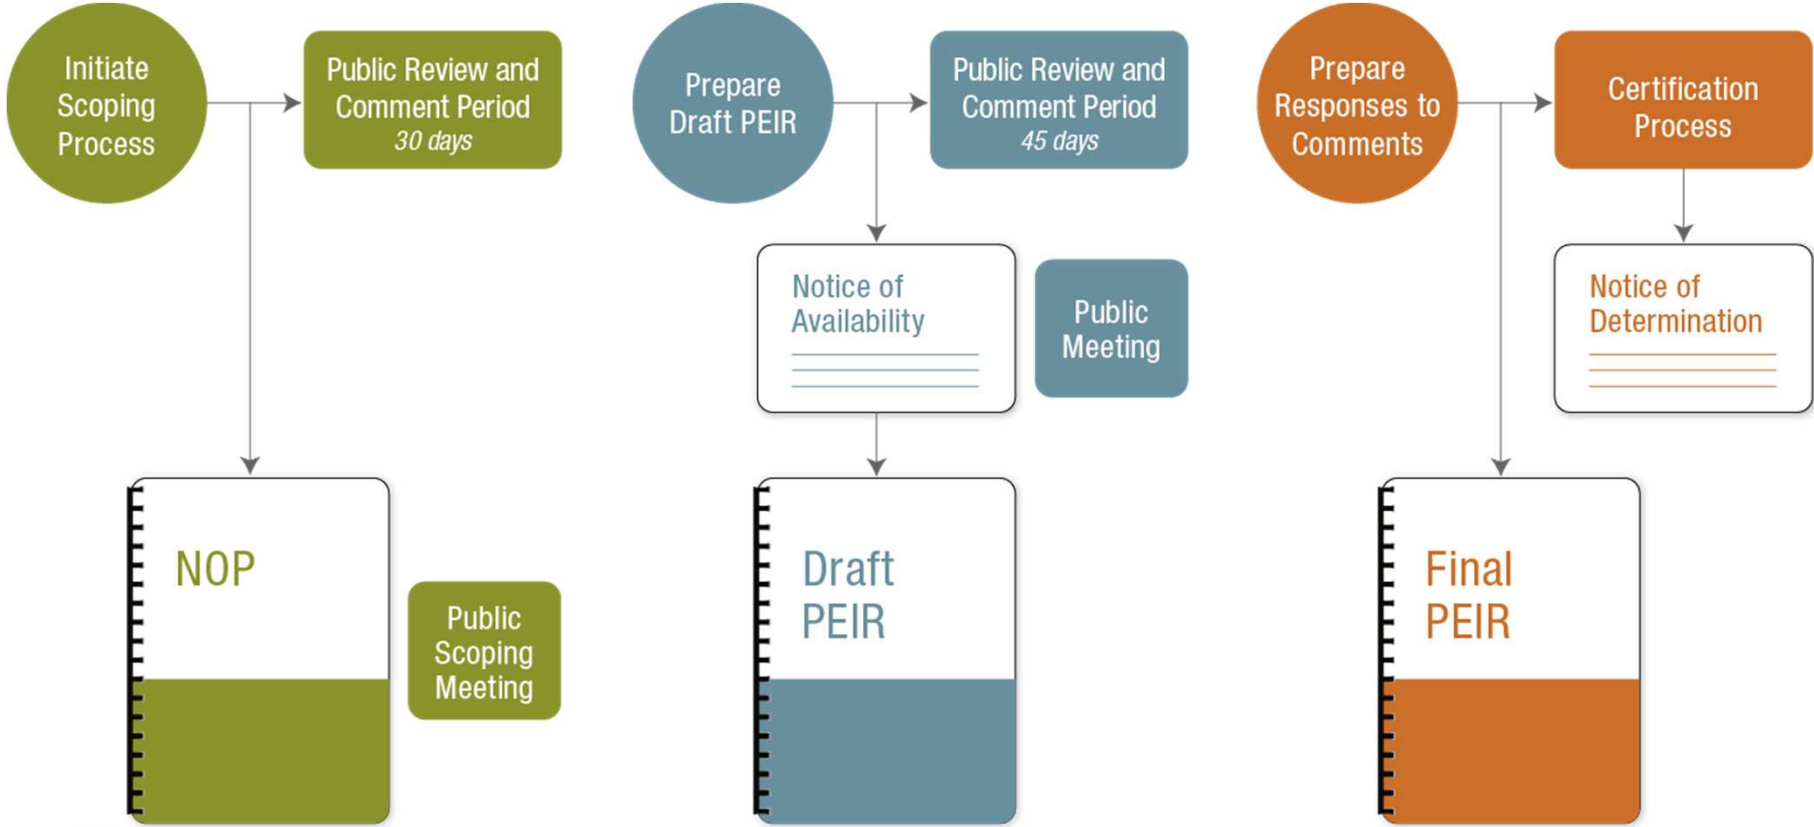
Initiate Scoping Process

Public Review and Comment Period
30 days

NOP

Public Scoping Meeting

Prepare Draft PEIR

Public Review and Comment Period
45 days

Notice of Availability

Public Meeting

Draft PEIR

Prepare Responses to Comments

Certification Process

Notice of Determination

Final PEIR